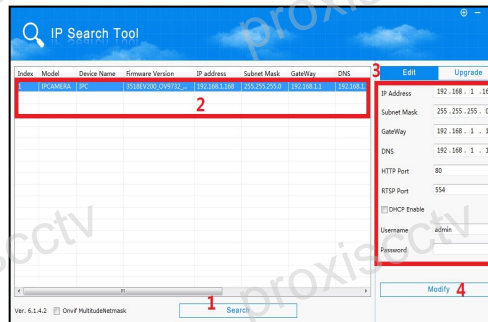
IP Search Tool

| Index | Model | Device Name | Firmware Version | IP address | Subnet Mask | GateWay | DNS |
|---|---|---|---|---|---|---|---|
| 1 | IPCAMERA | IPC | 3518EV200_OV9732_... | 192.168.1.168 | 255.255.255.0 | 192.168.1.1 | 192.168.1 |

2

3

Edit
Upgrade

IP Address: 192 . 168 . 1 . 16
Subnet Mask: 255 . 255 . 255 . 0
GateWay: 192 . 168 . 1 . 1
DNS: 192 . 168 . 1 . 1
HTTP Port: 80
RTSP Port: 554
DHCP Enable
Username: admin
Password

Modify 4

Ver. 6.1.4.2 Onvif MultitudeNetmask

1 Search

proxiscctv
proxiscctv
proxiscctv